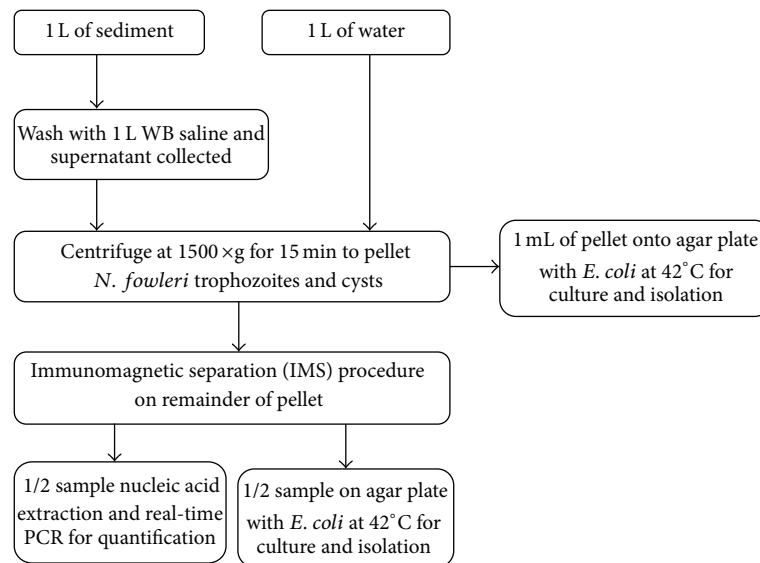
1 L of sediment

1 L of water

Wash with 1 L WB saline and supernatant collected

Centrifuge at 1500 ×g for 15 min to pellet *N. fowleri* trophozoites and cysts

1 mL of pellet onto agar plate with *E. coli* at 42°C for culture and isolation

Immunomagnetic separation (IMS) procedure on remainder of pellet

1/2 sample nucleic acid extraction and real-time PCR for quantification

1/2 sample on agar plate with *E. coli* at 42°C for culture and isolation